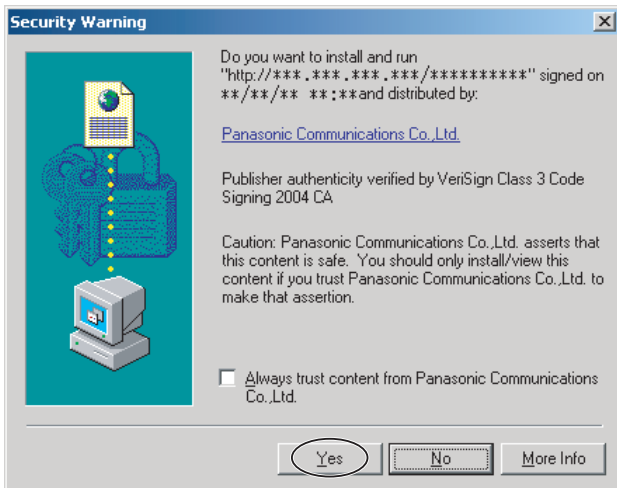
Security Warning

Do you want to install and run "http://***.***.***.***/**********" signed on **/**/** **:**and distributed by:

Panasonic Communications Co.,Ltd.

Publisher authenticity verified by VeriSign Class 3 Code Signing 2004 CA

Caution: Panasonic Communications Co.,Ltd. asserts that this content is safe. You should only install/view this content if you trust Panasonic Communications Co.,Ltd. to make that assertion.

Always trust content from Panasonic Communications Co.,Ltd.

Yes

No

More Info